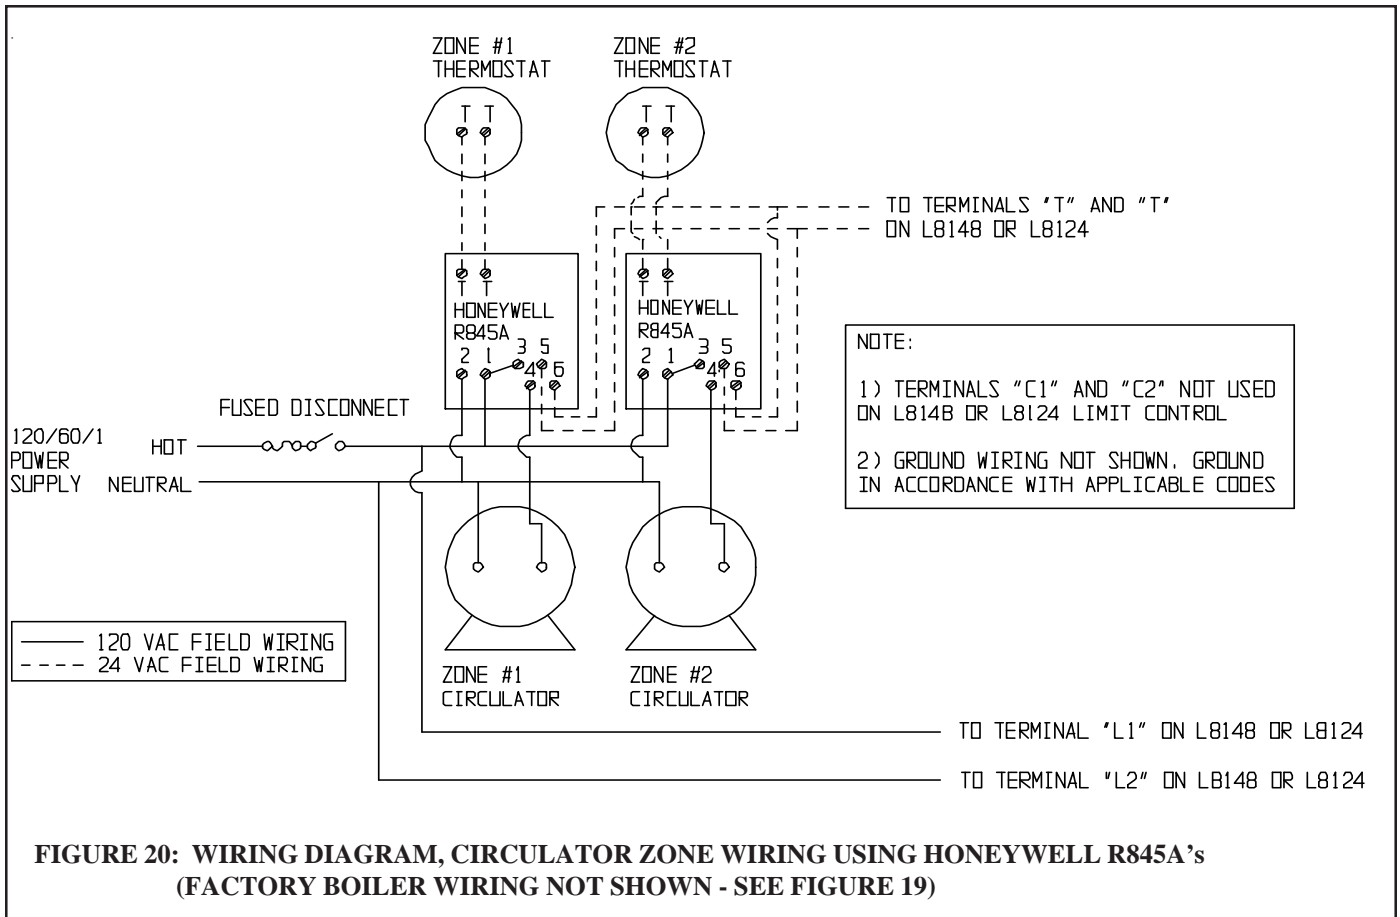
ZONE #1
THERMOSTAT

ZONE #2
THERMOSTAT

T T

T T

TO TERMINALS "T" AND "T"
ON L8148 OR L8124

T T
HONEYWELL
R845A
2 1 3 5
4 6

T T
HONEYWELL
R845A
2 1 3 5
4 6

NOTE:

1) TERMINALS "C1" AND "C2" NOT USED ON L814B OR L8124 LIMIT CONTROL

2) GROUND WIRING NOT SHOWN. GROUND IN ACCORDANCE WITH APPLICABLE CODES

FUSED DISCONNECT

120/60/1
POWER
SUPPLY

HOT

NEUTRAL

120 VAC FIELD WIRING
24 VAC FIELD WIRING

ZONE #1
CIRCULATOR

ZONE #2
CIRCULATOR

TO TERMINAL 'L1" ON L8148 OR L8124

TO TERMINAL "L2" ON LB148 OR L8124

FIGURE 20: WIRING DIAGRAM, CIRCULATOR ZONE WIRING USING HONEYWELL R845A's (FACTORY BOILER WIRING NOT SHOWN - SEE FIGURE 19)